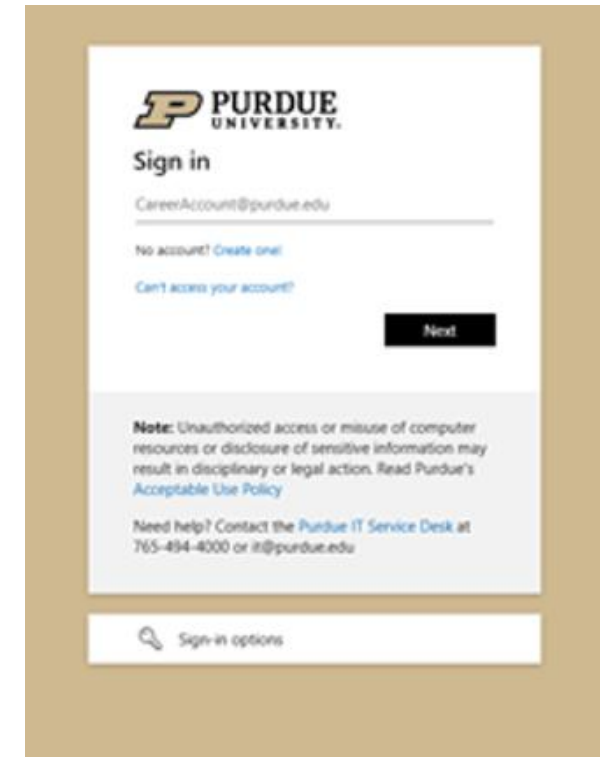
PURDUE
UNIVERSITY.

Sign in

CareerAccount@purdue.edu

No account? Create one!

Can't access your account?

Next

Note: Unauthorized access or misuse of computer resources or disclosure of sensitive information may result in disciplinary or legal action. Read Purdue's Acceptable Use Policy

Need help? Contact the Purdue IT Service Desk at 765-494-4000 or it@purdue.edu

Sign-in options